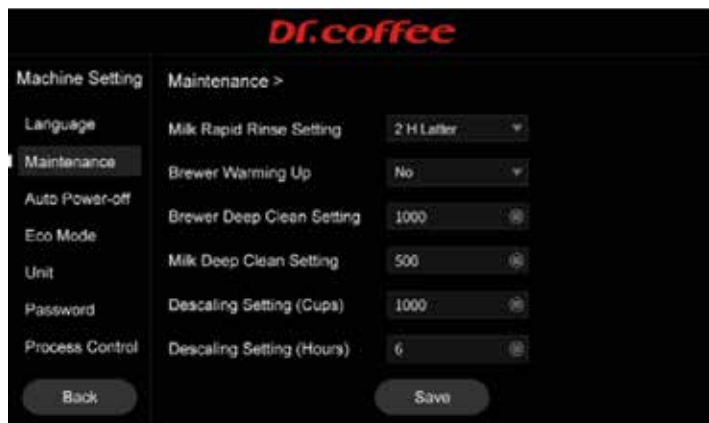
Dr.coffee

Machine Setting

Language

Maintenance

Auto Power-off

Eco Mode

Unit

Password

Process Control

Back

Maintenance >

Milk Rapid Rinse Setting | 2 H Latter

Brewer Warming Up | No

Brewer Deep Clean Setting | 1000

Milk Deep Clean Setting | 500

Descaling Setting (Cups) | 1000

Descaling Setting (Hours) | 6

Save